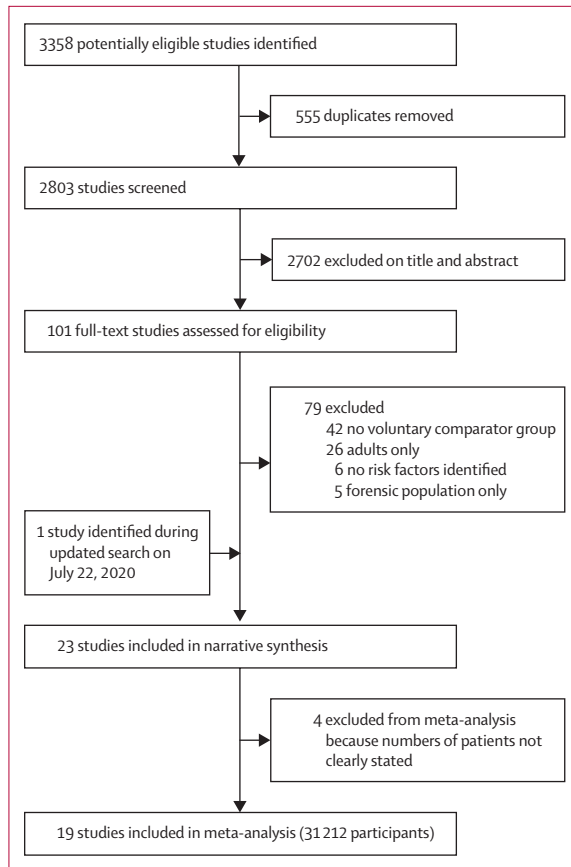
3358 potentially eligible studies identified

555 duplicates removed

2803 studies screened

2702 excluded on title and abstract

101 full-text studies assessed for eligibility

79 excluded
42 no voluntary comparator group
26 adults only
6 no risk factors identified
5 forensic population only

1 study identified during updated search on July 22, 2020

23 studies included in narrative synthesis

4 excluded from meta-analysis because numbers of patients not clearly stated

19 studies included in meta-analysis (31 212 participants)